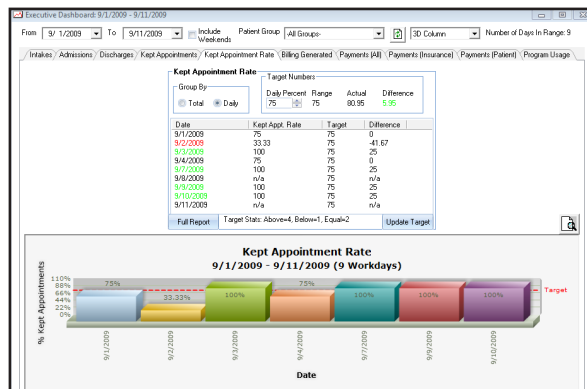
Executive Dashboard: 9/1/2009 - 9/11/2009

From 9/ 1/2009 To 9/11/2009 Include Weekends Patient Group -All Groups- 3D Column Number of Days In Range: 9

Intakes | Admissions | Discharges | Kept Appointments | Kept Appointment Rate | Billing Generated | Payments (All) | Payments (Insurance) | Payments (Patient) | Program Usage

Kept Appointment Rate

Group By
Total Daily

Target Numbers
Daily Percent 75
Range 75
Actual 80.95
Difference 5.95

| Date | Kept Appt. Rate | Target | Difference |
|---|---|---|---|
| 9/1/2009 | 75 | 75 | 0 |
| 9/2/2009 | 33.33 | 75 | -41.67 |
| 9/3/2009 | 100 | 75 | 25 |
| 9/4/2009 | 75 | 75 | 0 |
| 9/7/2009 | 100 | 75 | 25 |
| 9/8/2009 | n/a | 75 | n/a |
| 9/9/2009 | 100 | 75 | 25 |
| 9/10/2009 | 100 | 75 | 25 |
| 9/11/2009 | n/a | 75 | n/a |

Full Report Target Stats: Above=4, Below=1, Equal=2 Update Target

Kept Appointment Rate
9/1/2009 - 9/11/2009 (9 Workdays)

% Kept Appointments
110%
88%
66%
44%
22%
0%

75% 33.33% 100% 75% 100% 100% 100%

Target

9/1/2009 9/2/2009 9/3/2009 9/4/2009 9/7/2009 9/9/2009 9/10/2009

Date